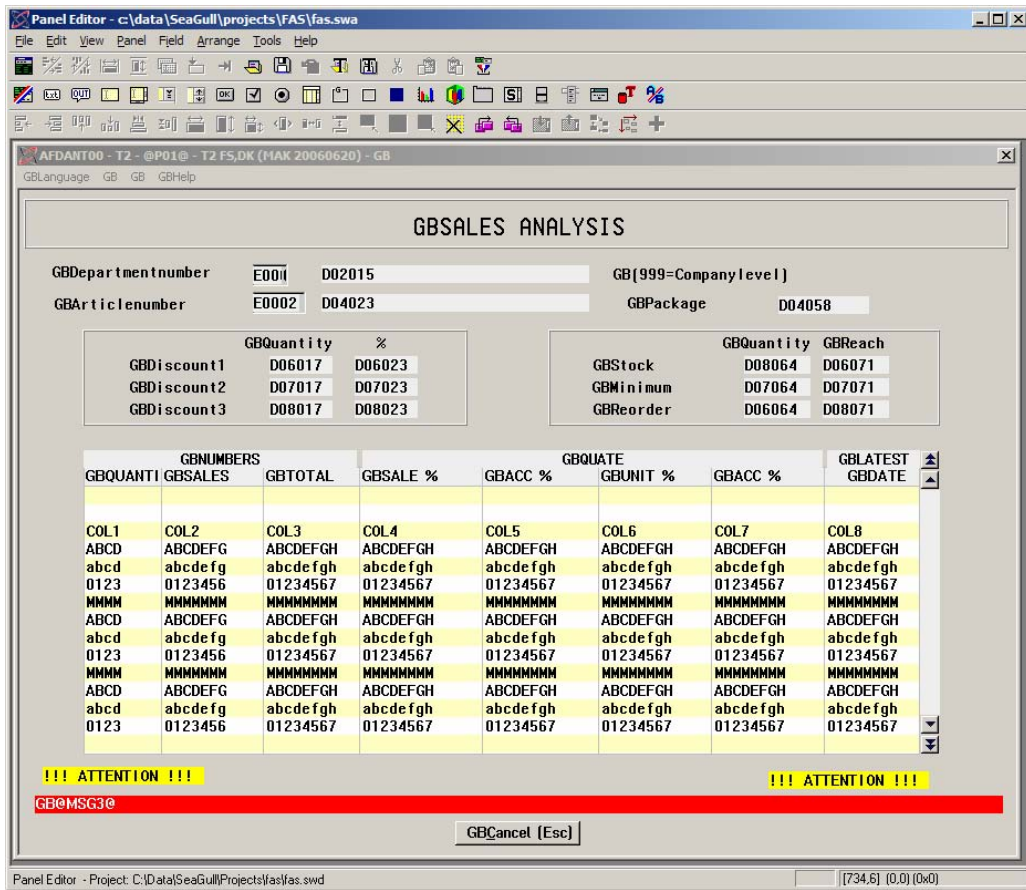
Panel Editor - c:\data\SeaGull\projects\FAS\fas.swa

File Edit View Panel Field Arrange Tools Help

OK %

AFDANT00 - T2 - @P01@ - T2 FS,DK (MAK 20060620) - GB

GBLanguage GB GB GBHelp

GBSALES ANALYSIS

GBDepartmentnumber E001 D02015 GB(999=Companylevel)

GBArticlenumber E0002 D04023 GBPackage D04058

| | GBQuantity | % |
|---|---|---|
| GBDiscount1 | D06017 | D06023 |
| GBDiscount2 | D07017 | D07023 |
| GBDiscount3 | D08017 | D08023 |

| | GBQuantity | GBReach |
|---|---|---|
| GBStock | D08064 | D06071 |
| GBMinimum | D07064 | D07071 |
| GBReorder | D06064 | D08071 |

| GBNUMBERS GBQUANTI | GBSALES | GBTOTAL | GBQUATE GBSALE % | GBACC % | GBUNIT % | GBACC % | GBLATEST GBDATE |
|---|---|---|---|---|---|---|---|
| | | | | | | | |
| COL1 | COL2 | COL3 | COL4 | COL5 | COL6 | COL7 | COL8 |
| ABCD | ABCDEFG | ABCDEFGH | ABCDEFGH | ABCDEFGH | ABCDEFGH | ABCDEFGH | ABCDEFGH |
| abcd | abcdefg | abcdefgh | abcdefgh | abcdefgh | abcdefgh | abcdefgh | abcdefgh |
| 0123 | 0123456 | 01234567 | 01234567 | 01234567 | 01234567 | 01234567 | 01234567 |
| MMMM | MMMMMMM | MMMMMMMM | MMMMMMMM | MMMMMMMM | MMMMMMMM | MMMMMMMM | MMMMMMMM |
| ABCD | ABCDEFG | ABCDEFGH | ABCDEFGH | ABCDEFGH | ABCDEFGH | ABCDEFGH | ABCDEFGH |
| abcd | abcdefg | abcdefgh | abcdefgh | abcdefgh | abcdefgh | abcdefgh | abcdefgh |
| 0123 | 0123456 | 01234567 | 01234567 | 01234567 | 01234567 | 01234567 | 01234567 |
| MMMM | MMMMMMM | MMMMMMMM | MMMMMMMM | MMMMMMMM | MMMMMMMM | MMMMMMMM | MMMMMMMM |
| ABCD | ABCDEFG | ABCDEFGH | ABCDEFGH | ABCDEFGH | ABCDEFGH | ABCDEFGH | ABCDEFGH |
| abcd | abcdefg | abcdefgh | abcdefgh | abcdefgh | abcdefgh | abcdefgh | abcdefgh |
| 0123 | 0123456 | 01234567 | 01234567 | 01234567 | 01234567 | 01234567 | 01234567 |

!!! ATTENTION !!! !!! ATTENTION !!!

GB@MSG3@

GBCancel (Esc)

Panel Editor - Project: C:\Data\SeaGull\Projects\fas\fas.swd [734,6] (0,0) (0x0)